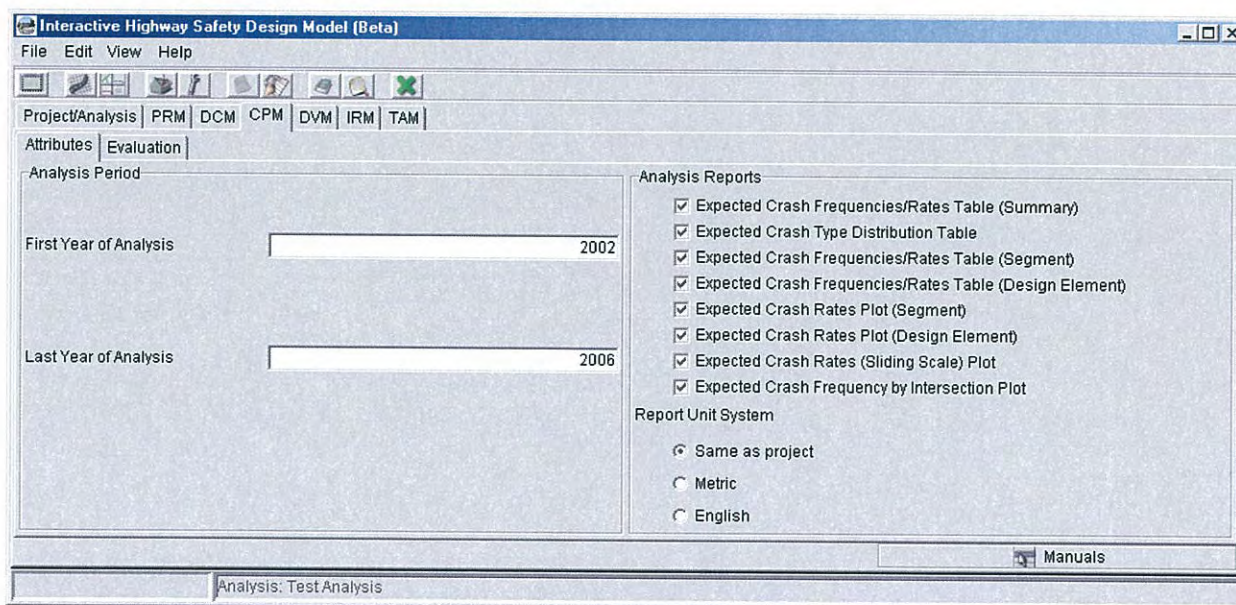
Interactive Highway Safety Design Model (Beta)
File Edit View Help
Project/Analysis | PRM | DCM | CPM | DVM | IRM | TAM
Attributes | Evaluation
Analysis Period
First Year of Analysis 2002
Last Year of Analysis 2006
Analysis Reports
☑ Expected Crash Frequencies/Rates Table (Summary)
☑ Expected Crash Type Distribution Table
☑ Expected Crash Frequencies/Rates Table (Segment)
☑ Expected Crash Frequencies/Rates Table (Design Element)
☑ Expected Crash Rates Plot (Segment)
☑ Expected Crash Rates Plot (Design Element)
☑ Expected Crash Rates (Sliding Scale) Plot
☑ Expected Crash Frequency by Intersection Plot
Report Unit System
Same as project
Metric
English
Manuals
Analysis: Test Analysis